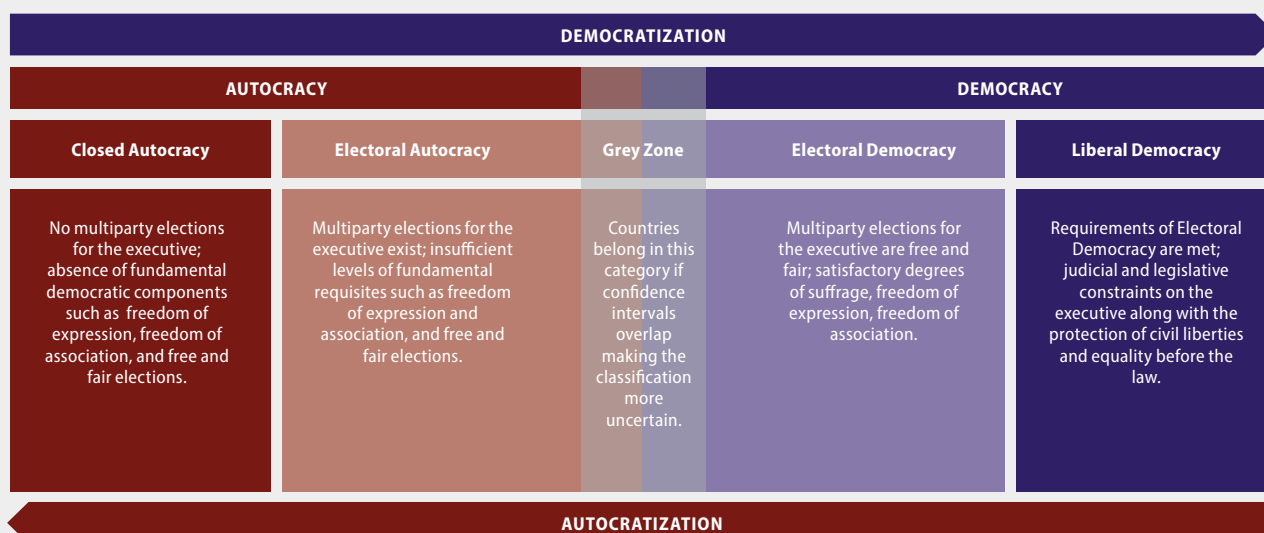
DEMOCRATIZATION

AUTOCRACY

DEMOCRACY

Closed Autocracy

Electoral Autocracy

Grey Zone

Electoral Democracy

Liberal Democracy

No multiparty elections for the executive; absence of fundamental democratic components such as freedom of expression, freedom of association, and free and fair elections.

Multiparty elections for the executive exist; insufficient levels of fundamental requisites such as freedom of expression and association, and free and fair elections.

Countries belong in this category if confidence intervals overlap making the classification more uncertain.

Multiparty elections for the executive are free and fair; satisfactory degrees of suffrage, freedom of expression, freedom of association.

Requirements of Electoral Democracy are met; judicial and legislative constraints on the executive along with the protection of civil liberties and equality before the law.

AUTOCRATIZATION